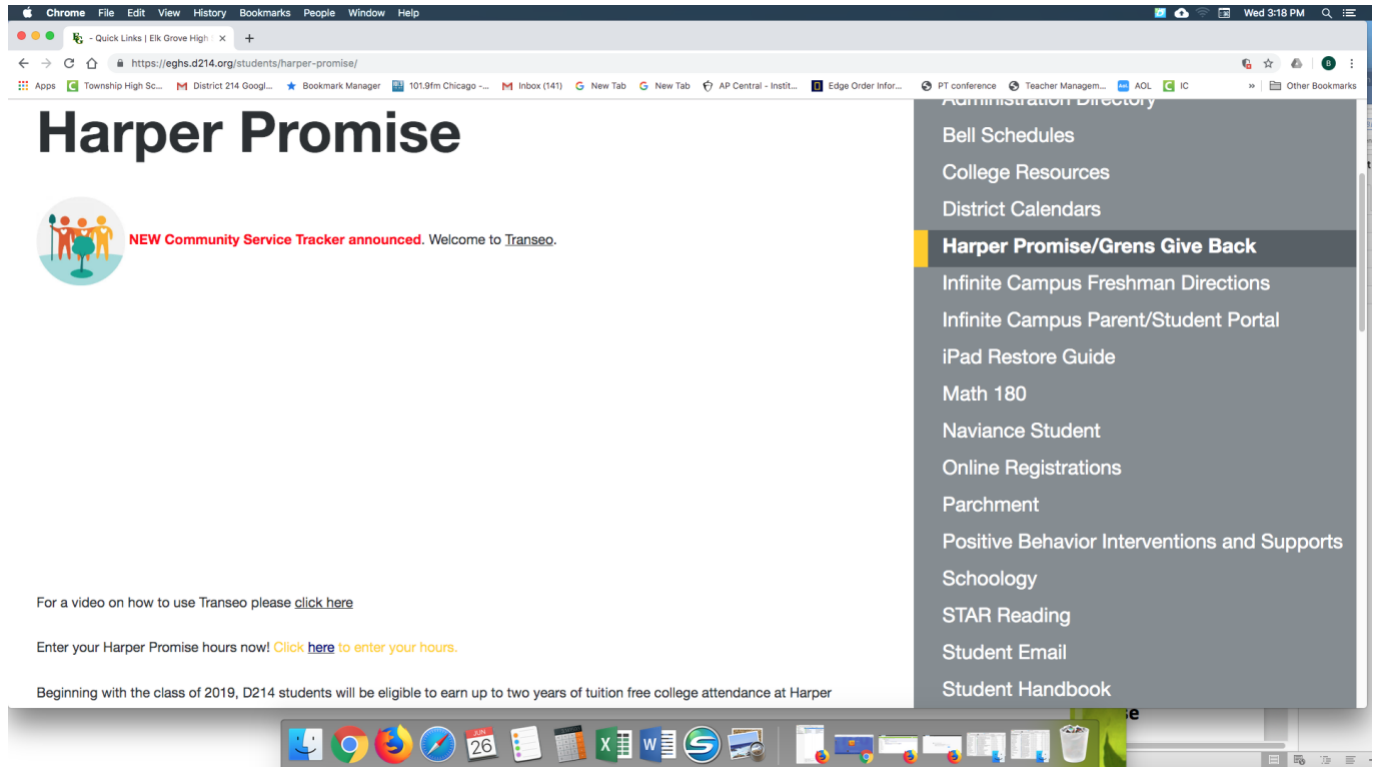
Chrome File Edit View History Bookmarks People Window Help

Wed 3:18 PM

- Quick Links | Elk Grove High

https://eghs.d214.org/students/harper-promise/

Apps Township High Sc... District 214 Googl... Bookmark Manager 101.9fm Chicago -... Inbox (141) New Tab New Tab AP Central - Instit... Edge Order Infor... PT conference Teacher Managem... AOL IC Other Bookmarks

Harper Promise

NEW Community Service Tracker announced. Welcome to Transeo.

For a video on how to use Transeo please click here

Enter your Harper Promise hours now! Click here to enter your hours.

Beginning with the class of 2019, D214 students will be eligible to earn up to two years of tuition free college attendance at Harper

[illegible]
Bell Schedules
College Resources
District Calendars
Harper Promise/Grens Give Back
Infinite Campus Freshman Directions
Infinite Campus Parent/Student Portal
iPad Restore Guide
Math 180
Naviance Student
Online Registrations
Parchment
Positive Behavior Interventions and Supports
Schoology
STAR Reading
Student Email
Student Handbook

JUN 26